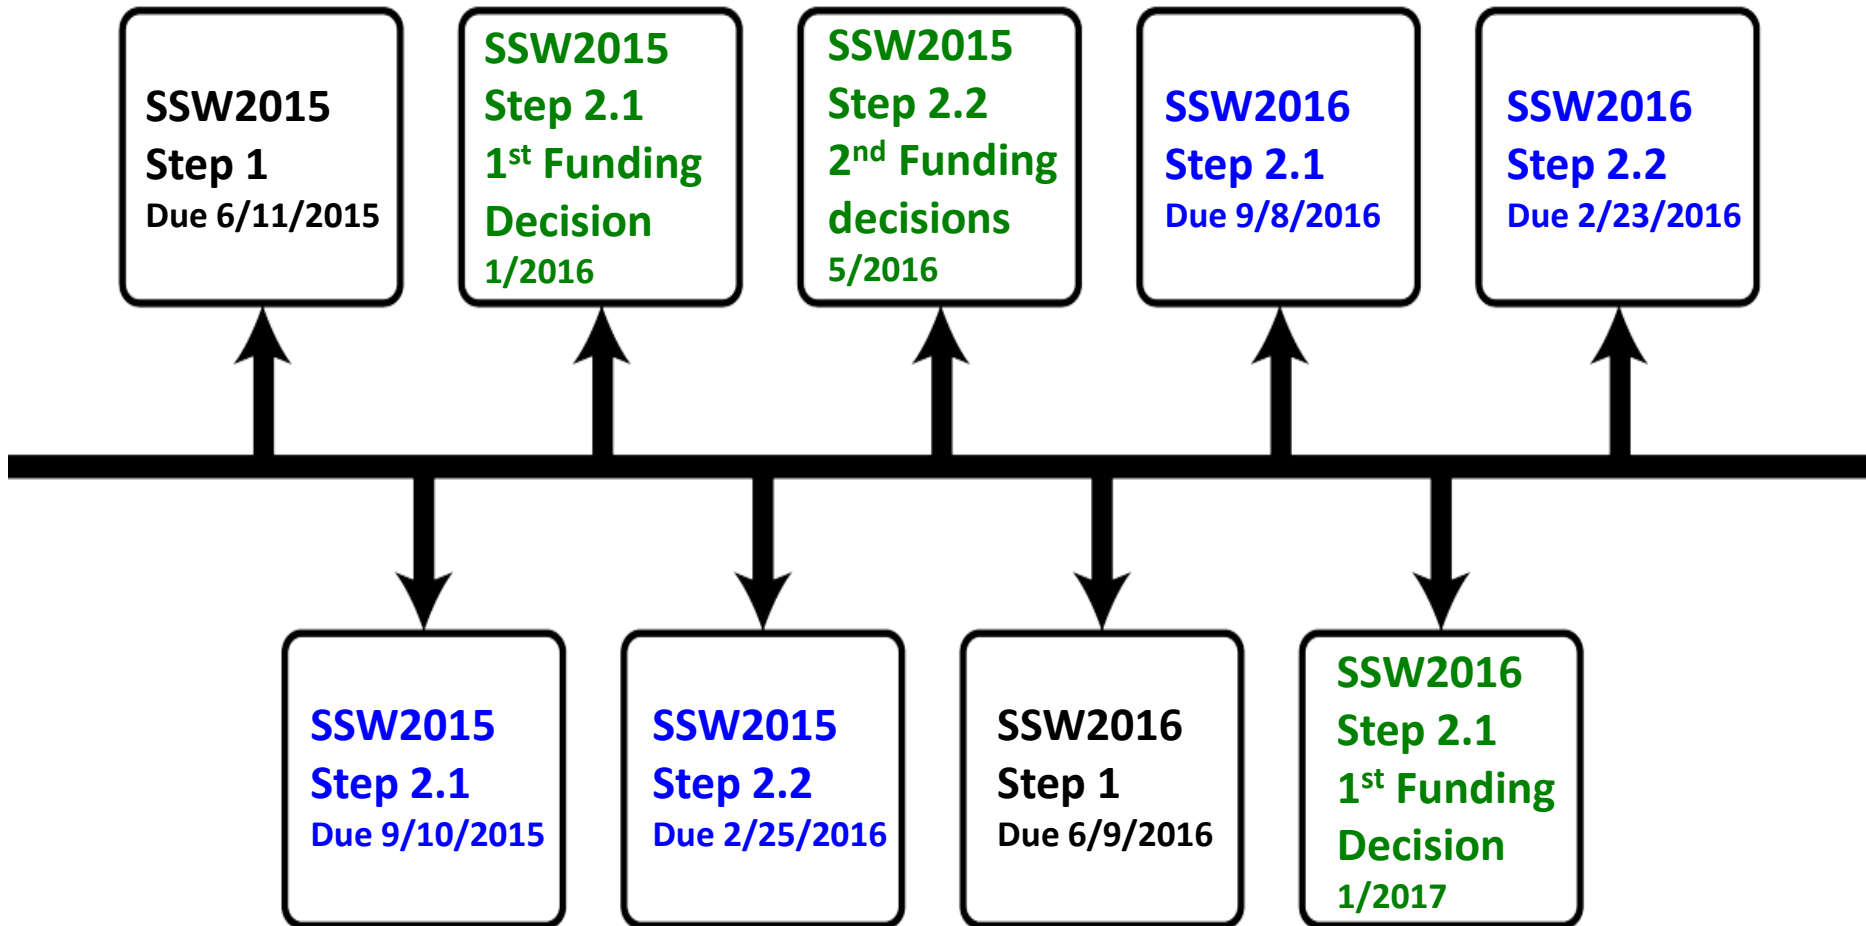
SSW2015
Step 1
Due 6/11/2015

SSW2015
Step 2.1
$1^{st}$ Funding Decision
1/2016

SSW2015
Step 2.2
$2^{nd}$ Funding decisions
5/2016

SSW2016
Step 2.1
Due 9/8/2016

SSW2016
Step 2.2
Due 2/23/2016

SSW2015
Step 2.1
Due 9/10/2015

SSW2015
Step 2.2
Due 2/25/2016

SSW2016
Step 1
Due 6/9/2016

SSW2016
Step 2.1
$1^{st}$ Funding Decision
1/2017